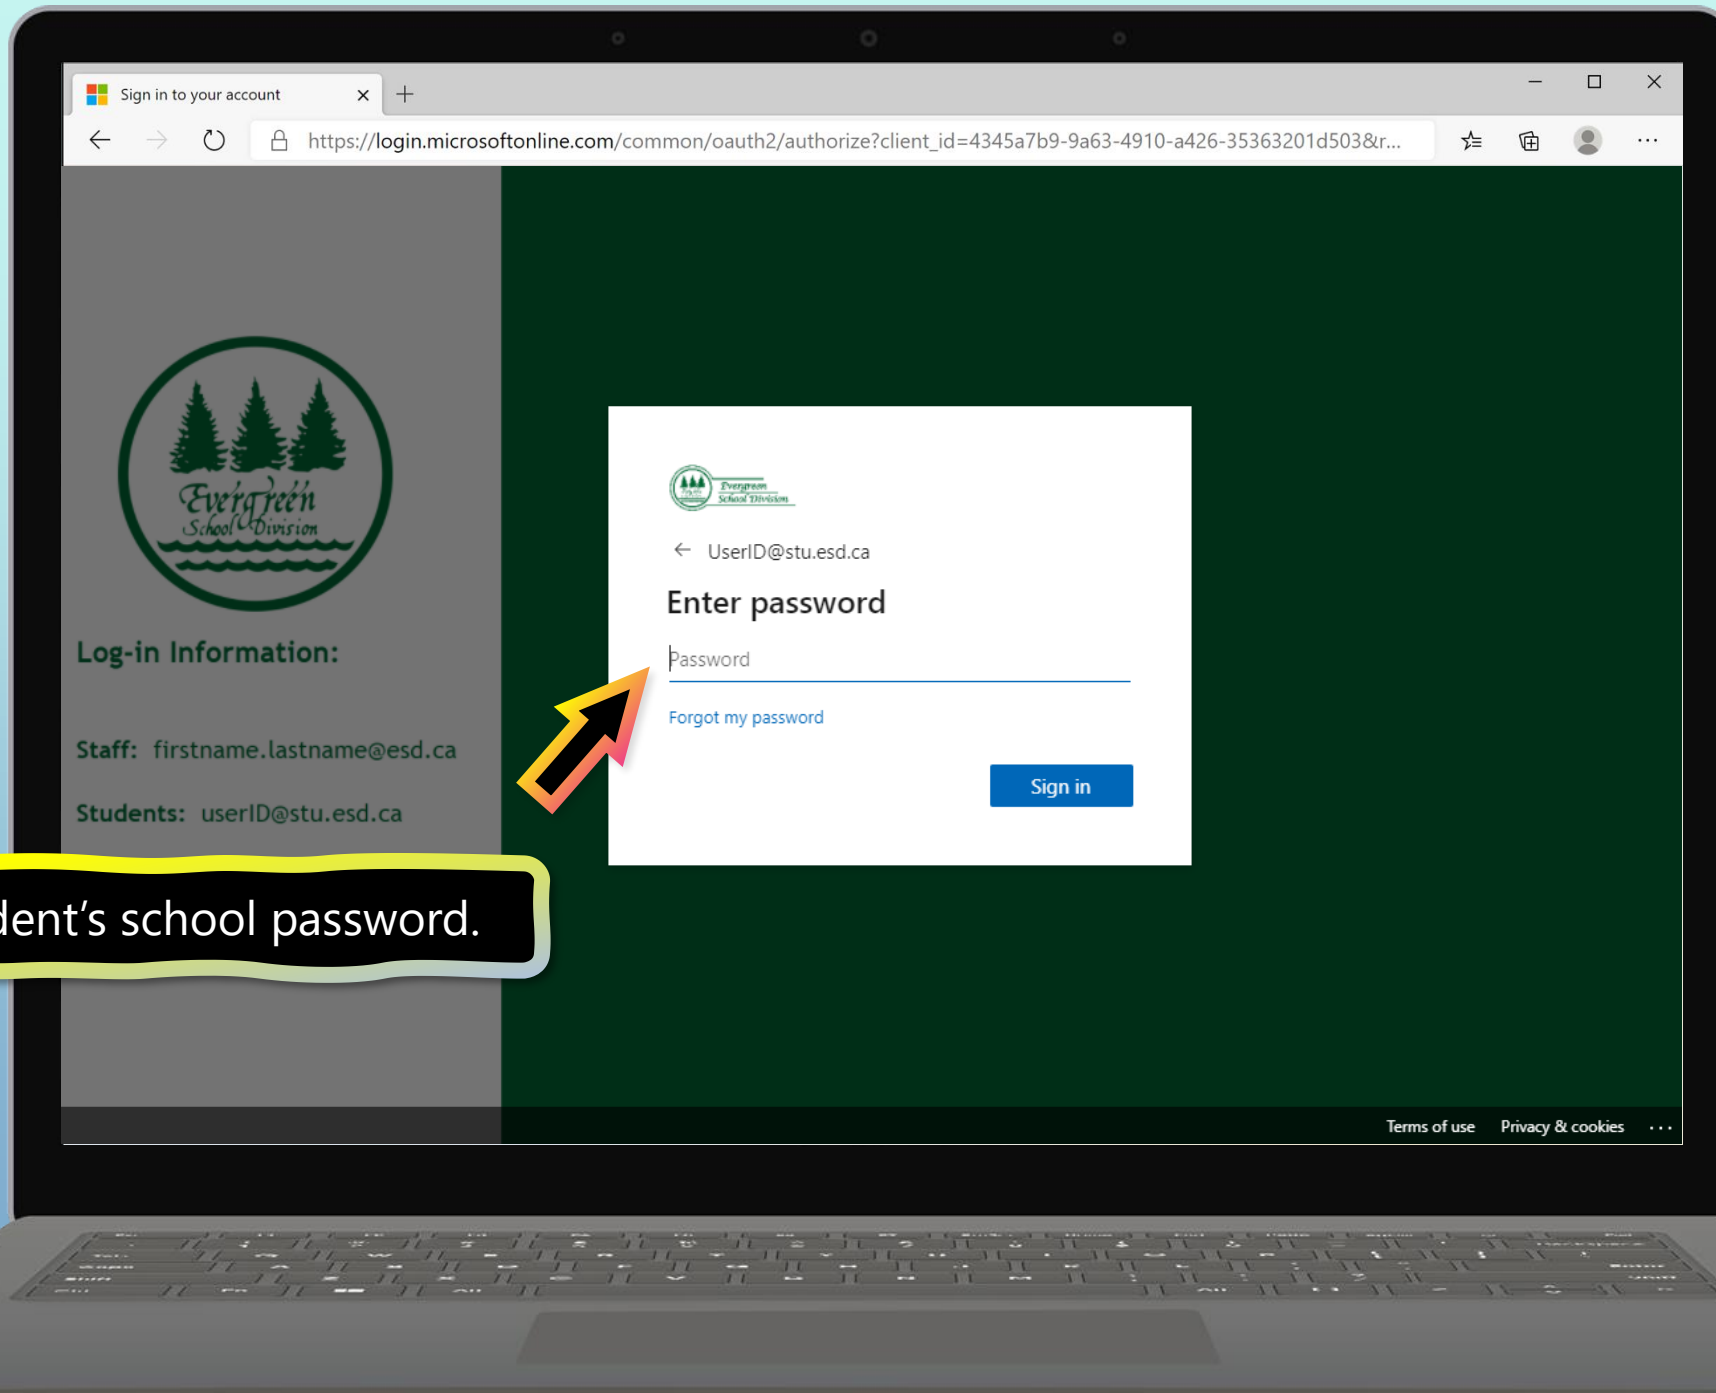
Sign in to your account

https://login.microsoftonline.com/common/oauth2/authorize?client_id=4345a7b9-9a63-4910-a426-35363201d503&r...

Evergreen School Division

Log-in Information:

Staff: firstname.lastname@esd.ca

Students: userID@stu.esd.ca

Evergreen School Division

UserID@stu.esd.ca

Enter password

Password

Forgot my password

Sign in

dent's school password.

Terms of use Privacy & cookies ...